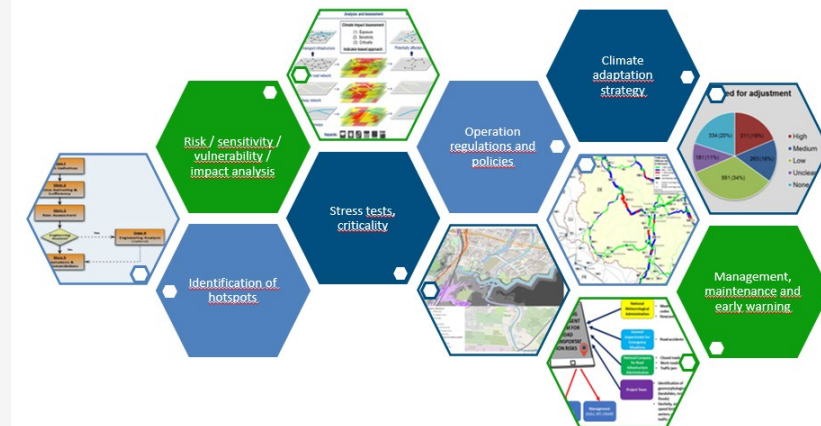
Climate adaptation strategy

Analysis and assessment

Climate impact assessment

Exposure

Sensitivity

Criticality

Indicator-based approach

Potentially affected

Risk / sensitivity / vulnerability / impact analysis

Operation regulations and policies

ed for adjustment

511 (19%)

263 (10%)

881 (34%)

381 (11%)

334 (26%)

High

Medium

Low

Unclear

None

Stress tests, criticality

Identification of hotspots

Management, maintenance and early warning

National Meteorological Administration

General Department for Emergency Situations

National Company for Road Infrastructure Administration

Project Team

Management

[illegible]